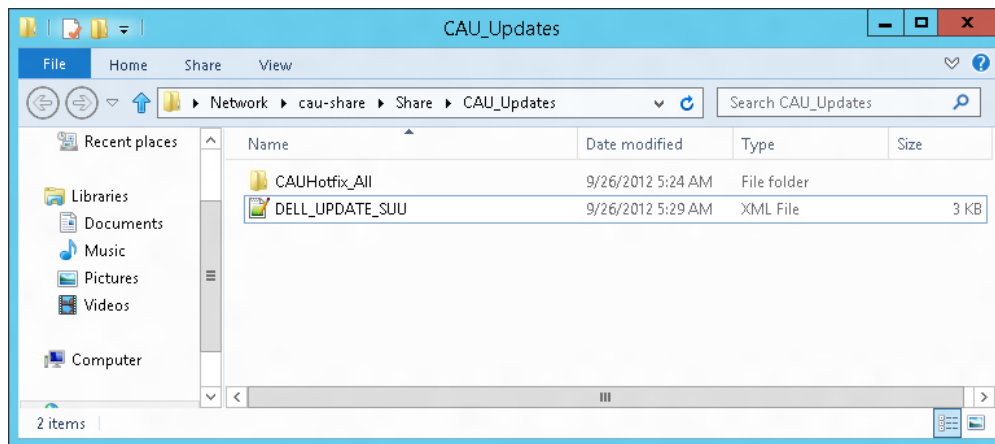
CAU_Updates

File Home Share View

Network ▸ cau-share ▸ Share ▸ CAU_Updates

Search CAU_Updates

Recent places

Libraries
Documents
Music
Pictures
Videos

Computer

| Name | Date modified | Type | Size |
|---|---|---|---|
| CAUHotfix_All | 9/26/2012 5:24 AM | File folder | |
| DELL_UPDATE_SUU | 9/26/2012 5:29 AM | XML File | 3 KB |

2 items